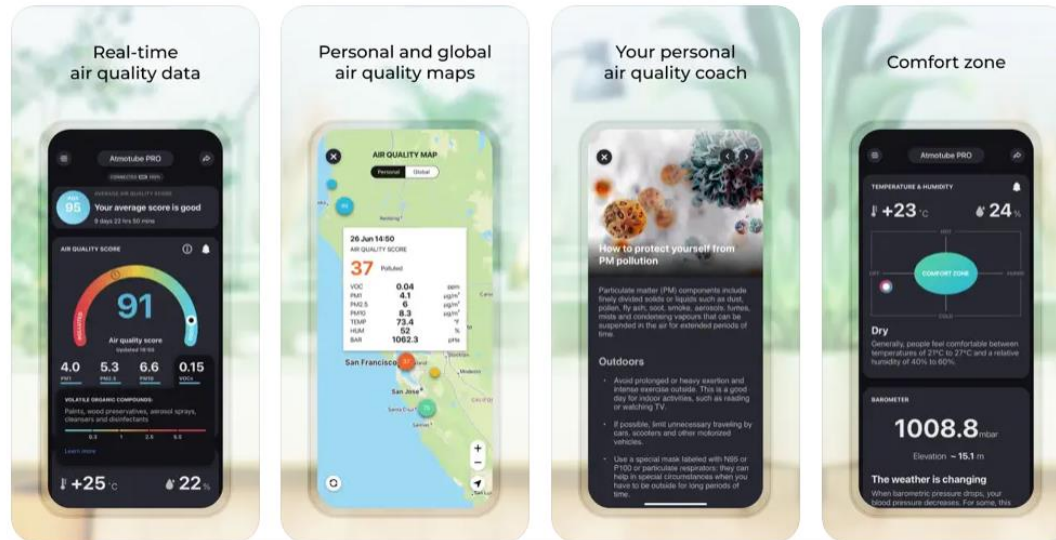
Real-time air quality data

Atmotube PRO

CONNECTED 100%

AVERAGE AIR QUALITY SCORE

95

Your average score is good

9 days 23 hrs 50 mins

AIR QUALITY SCORE

91

Air quality score

Updated 16:50

4.0 PM1

5.3 PM2.5

6.6 PM10

0.15 VOCs

VOLATILE ORGANIC COMPOUNDS:

Paints, wood preservatives, aerosol sprays, cleansers and disinfectants

0.3 1 2.5 5.5

Learn more

+25 °C

22 %

Personal and global air quality maps

AIR QUALITY MAP

Personal Global

26 Jun 14:50

AIR QUALITY SCORE

37 Polluted

| VOC | 0.04 | ppm |
|---|---|---|
| PM1 | 4.1 | µg/m³ |
| PM2.5 | 6 | µg/m³ |
| PM10 | 8.3 | µg/m³ |
| TEMP | 73.4 | °F |
| HUM | 52 | % |
| BAR | 1062.3 | hPa |

San Francisco

San Jose

Your personal air quality coach

How to protect yourself from PM pollution

Particulate matter (PM) components include finely divided solids or liquids such as dust, pollen, fly ash, soot, smoke, aerosols, fumes, mists and condensing vapours that can be suspended in the air for extended periods of time.

Outdoors

Avoid prolonged or heavy exertion and intense exercise outside. This is a good day for indoor activities, such as reading or watching TV.

If possible, limit unnecessary traveling by cars, scooters and other motorized vehicles.

Use a special mask labeled with N95 or P100 or particulate respirators: they can help in special circumstances when you have to be outside for long periods of time.

Comfort zone

Atmotube PRO

TEMPERATURE & HUMIDITY

+23 °C

24 %

COMFORT ZONE

Dry

Generally, people feel comfortable between temperatures of 21°C to 27°C and a relative humidity of 40% to 60%.

BAROMETER

1008.8 mbar

Elevation ~15.1 m

The weather is changing

When barometric pressure drops, your blood pressure decreases. For some, this